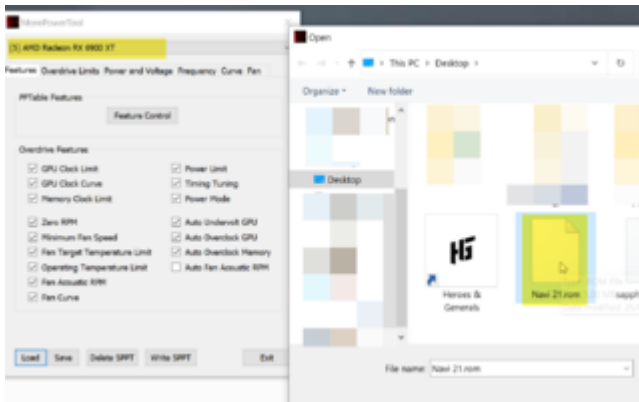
MorePowerTool

[1] AMD Radeon RX 6900 XT

Features Overdrive Limits Power and Voltage Frequency Curve Fan

PPTable Features

Feature Control

Overdrive Features

GPU Clock Limit
GPU Clock Curve
Memory Clock Limit
Zero RPM
Minimum Fan Speed
Fan Target Temperature Limit
Operating Temperature Limit
Fan Acoustic RPM
Fan Curve

Power Limit
Timing Tuning
Power Mode
Auto Undervolt GPU
Auto Overclock GPU
Auto Overclock Memory
Auto Fan Acoustic RPM

Load Save Delete SPPT Write SPPT Exit

Open

This PC > Desktop >

Organize New folder

Desktop

Heroes & Generals

Navi 21.rom

sapph

File name: Navi 21.rom